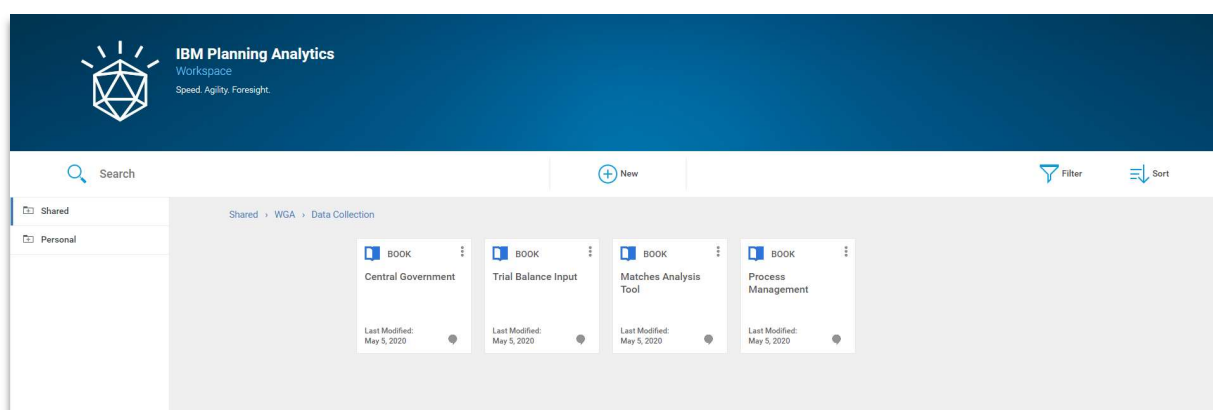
IBM Planning Analytics
Workspace
Speed. Agility. Foresight.

Search

New

Filter

Sort

Shared

Personal

Shared › WGA › Data Collection

BOOK
Central Government
Last Modified:
May 5, 2020

BOOK
Trial Balance Input
Last Modified:
May 5, 2020

BOOK
Matches Analysis Tool
Last Modified:
May 5, 2020

BOOK
Process Management
Last Modified:
May 5, 2020